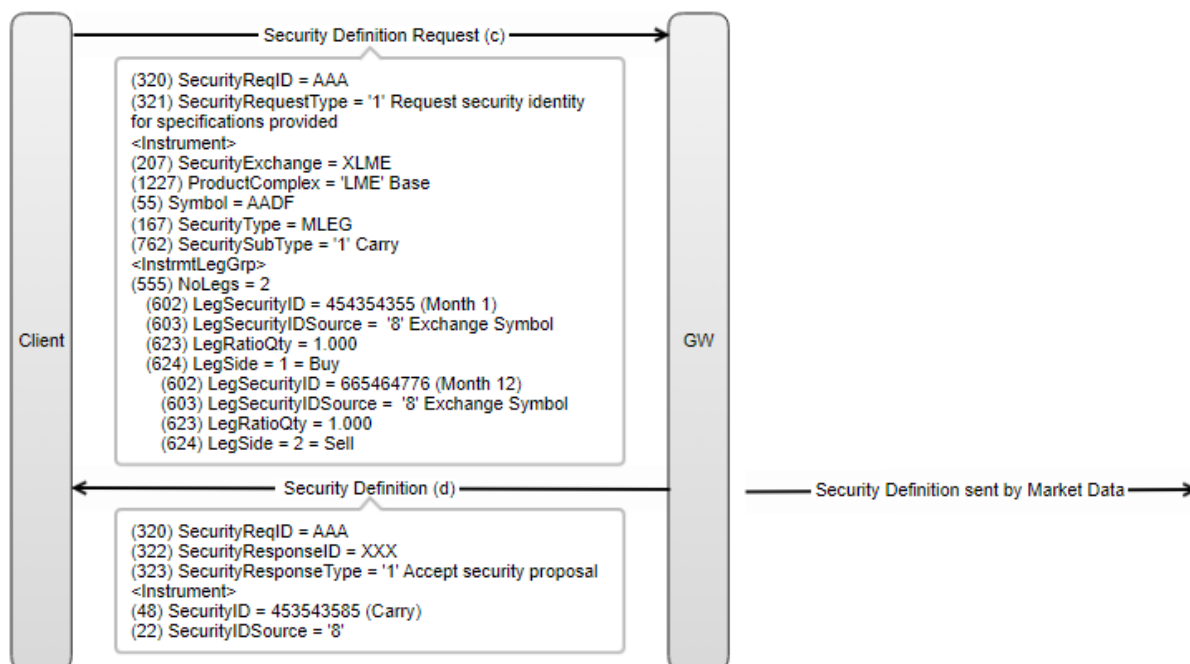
Security Definition Request (c)

(320) SecurityReqID = AAA
(321) SecurityRequestType = '1' Request security identity for specifications provided
<Instrument>
(207) SecurityExchange = XLME
(1227) ProductComplex = 'LME' Base
(55) Symbol = AADF
(167) SecurityType = MLEG
(762) SecuritySubType = '1' Carry
<InstrmtLegGrp>
(555) NoLegs = 2
(602) LegSecurityID = 454354355 (Month 1)
(603) LegSecurityIDSource = '8' Exchange Symbol
(623) LegRatioQty = 1.000
(624) LegSide = 1 = Buy
(602) LegSecurityID = 665464776 (Month 12)
(603) LegSecurityIDSource = '8' Exchange Symbol
(623) LegRatioQty = 1.000
(624) LegSide = 2 = Sell

Client

GW

Security Definition (d)

Security Definition sent by Market Data

(320) SecurityReqID = AAA
(322) SecurityResponseID = XXX
(323) SecurityResponseType = '1' Accept security proposal
<Instrument>
(48) SecurityID = 453543585 (Carry)
(22) SecurityIDSource = '8'